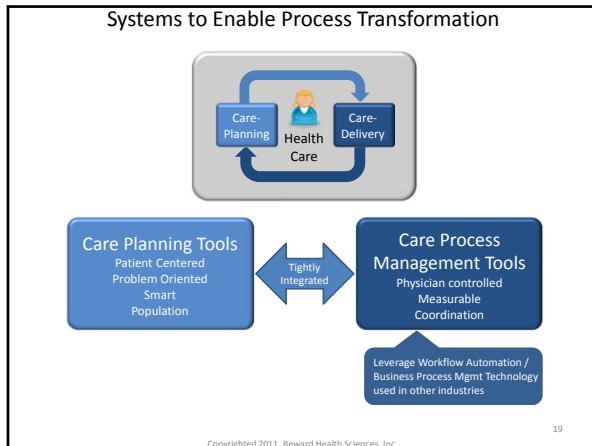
Systems to Enable Process Transformation

Care-Planning

Health Care

Care-Delivery

Care Planning Tools
Patient Centered
Problem Oriented
Smart
Population

Tightly Integrated

Care Process Management Tools
Physician controlled
Measurable
Coordination

Leverage Workflow Automation / Business Process Mgmt Technology used in other industries

19

Copyrighted 2011, Reward Health Sciences, Inc.